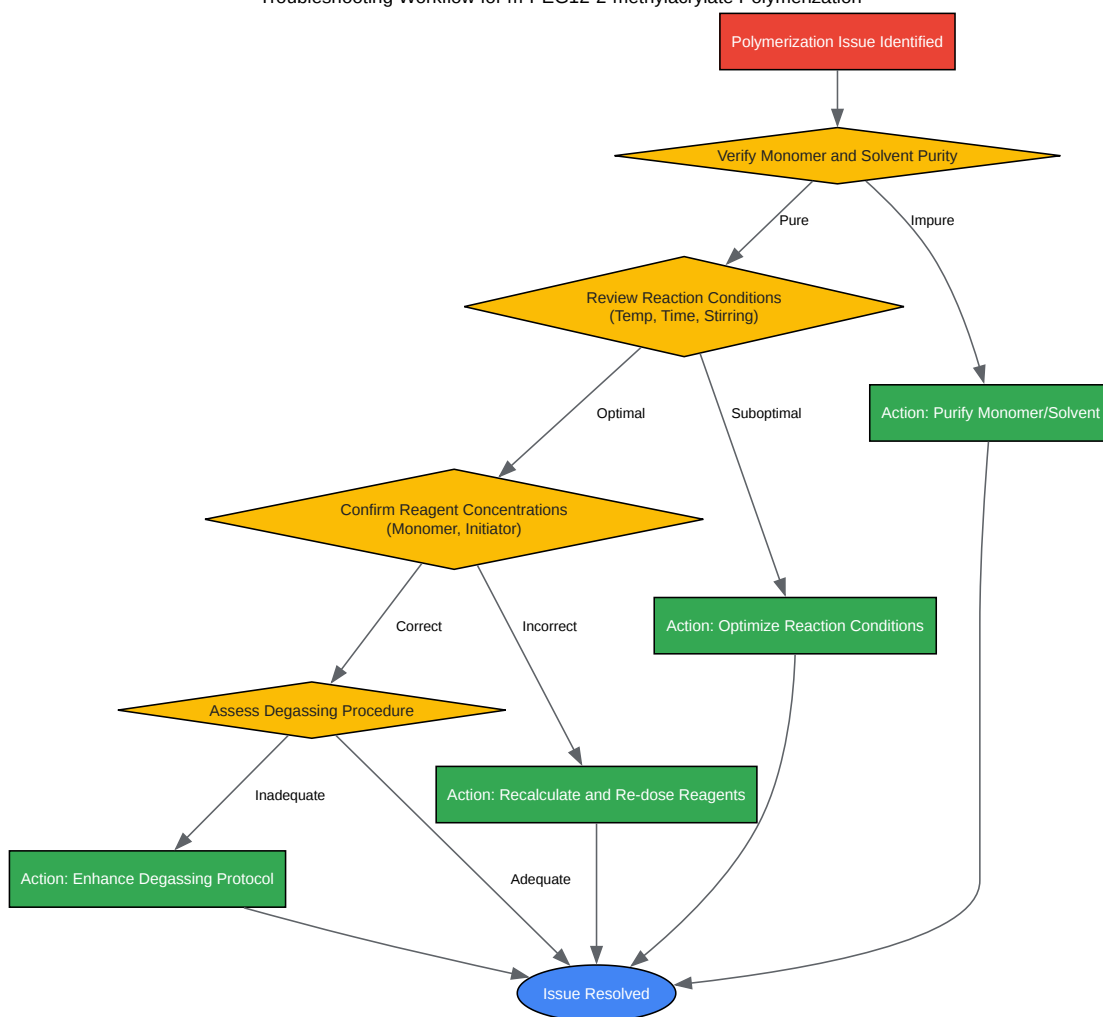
Troubleshooting Workflow for m-PEG12-2-methylacrylate Polymerization

Polymerization Issue Identified

Verify Monomer and Solvent Purity

Pure

Impure

Review Reaction Conditions
(Temp, Time, Stirring)

Action: Purify Monomer/Solvent

Optimal

Suboptimal

Confirm Reagent Concentrations
(Monomer, Initiator)

Action: Optimize Reaction Conditions

Correct

Incorrect

Assess Degassing Procedure

Action: Recalculate and Re-dose Reagents

Inadequate

Action: Enhance Degassing Protocol

Adequate

Issue Resolved